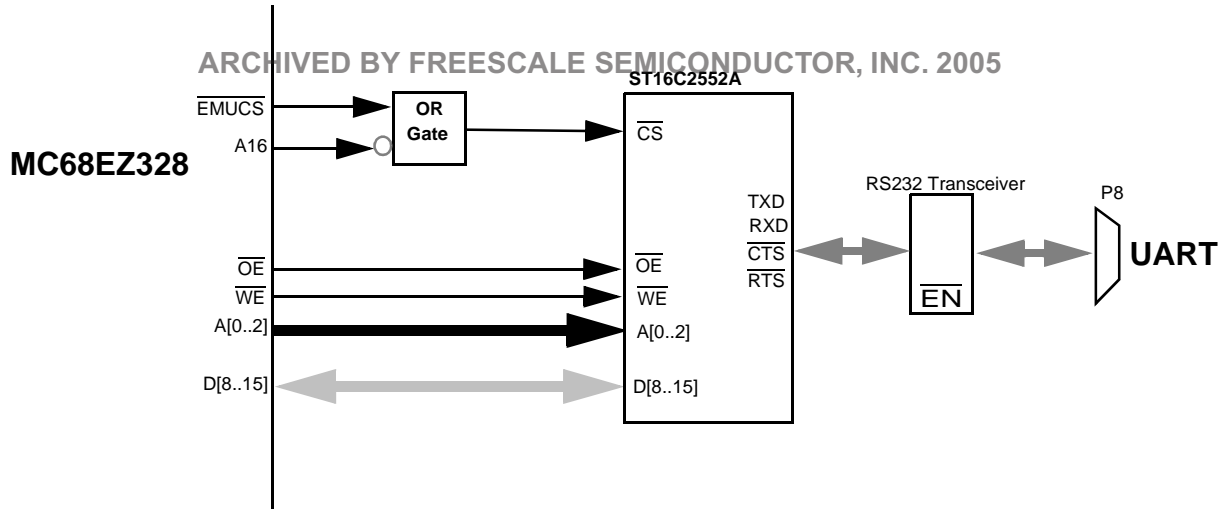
ARCHIVED BY FREESCALE SEMICONDUCTOR, INC. 2005

ST16C2552A

$\overline{EMUCS}$

A16

OR Gate

$\overline{CS}$

MC68EZ328

TXD
RXD
$\overline{CTS}$
$\overline{RTS}$

RS232 Transceiver

$\overline{EN}$

P8

UART

$\overline{OE}$

$\overline{WE}$

A[0..2]

D[8..15]

$\overline{OE}$

$\overline{WE}$

A[0..2]

D[8..15]